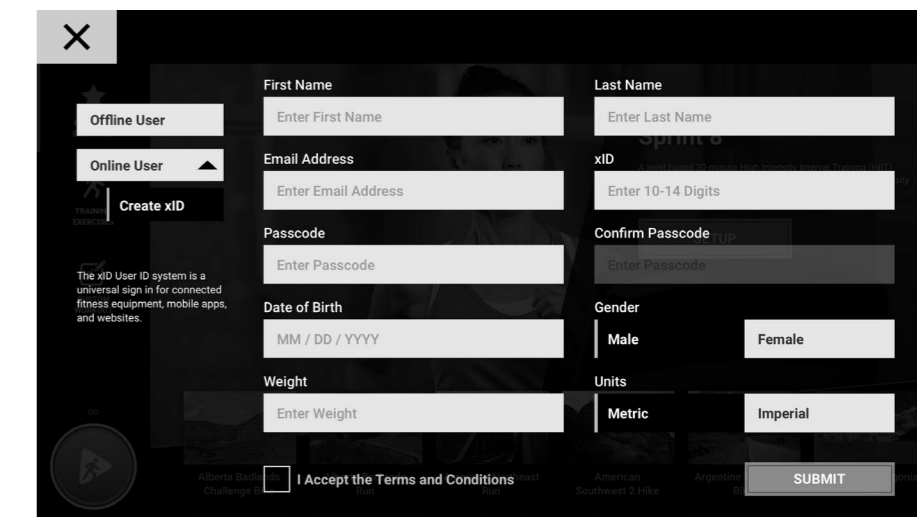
×

Offline User

Online User

Create xID

The xID User ID system is a universal sign in for connected fitness equipment, mobile apps, and websites.

First Name
Enter First Name

Last Name
Enter Last Name

Email Address
Enter Email Address

xID
Enter 10-14 Digits

Passcode
Enter Passcode

Confirm Passcode
Enter Passcode

Date of Birth
MM / DD / YYYY

Gender
Male
Female

Weight
Enter Weight

Units
Metric
Imperial

I Accept the Terms and Conditions

SUBMIT